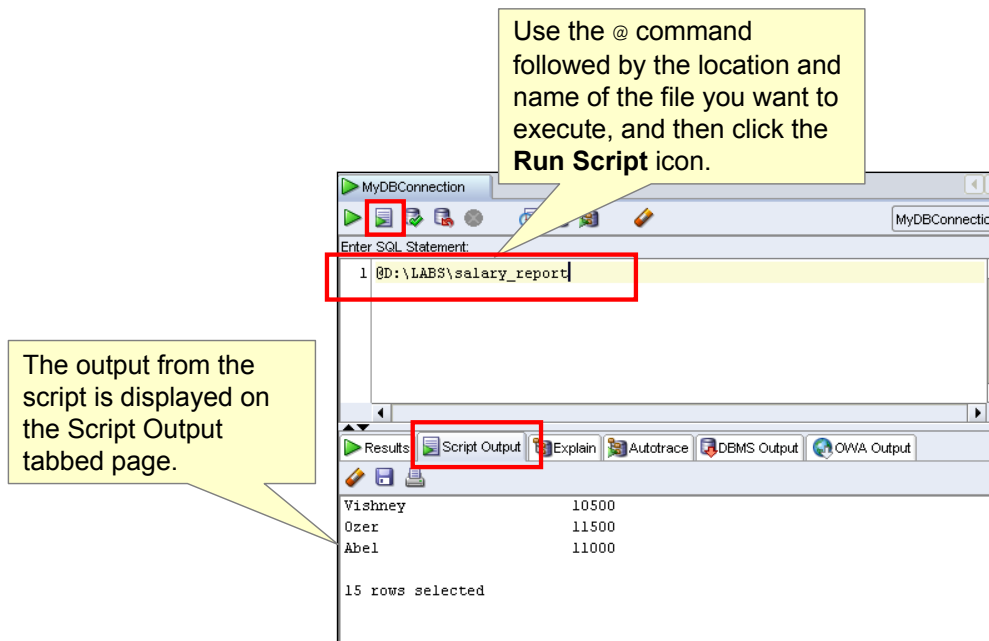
Use the @ command followed by the location and name of the file you want to execute, and then click the **Run Script** icon.

MyDBConnection

MyDBConnectio

Enter SQL Statement:

1 @D:\LABS\salary_report

The output from the script is displayed on the Script Output tabbed page.

Results | Script Output | Explain | Autotrace | DBMS Output | OWA Output

| | |
|---|---|
| Vishney | 10500 |
| Ozer | 11500 |
| Abel | 11000 |

15 rows selected